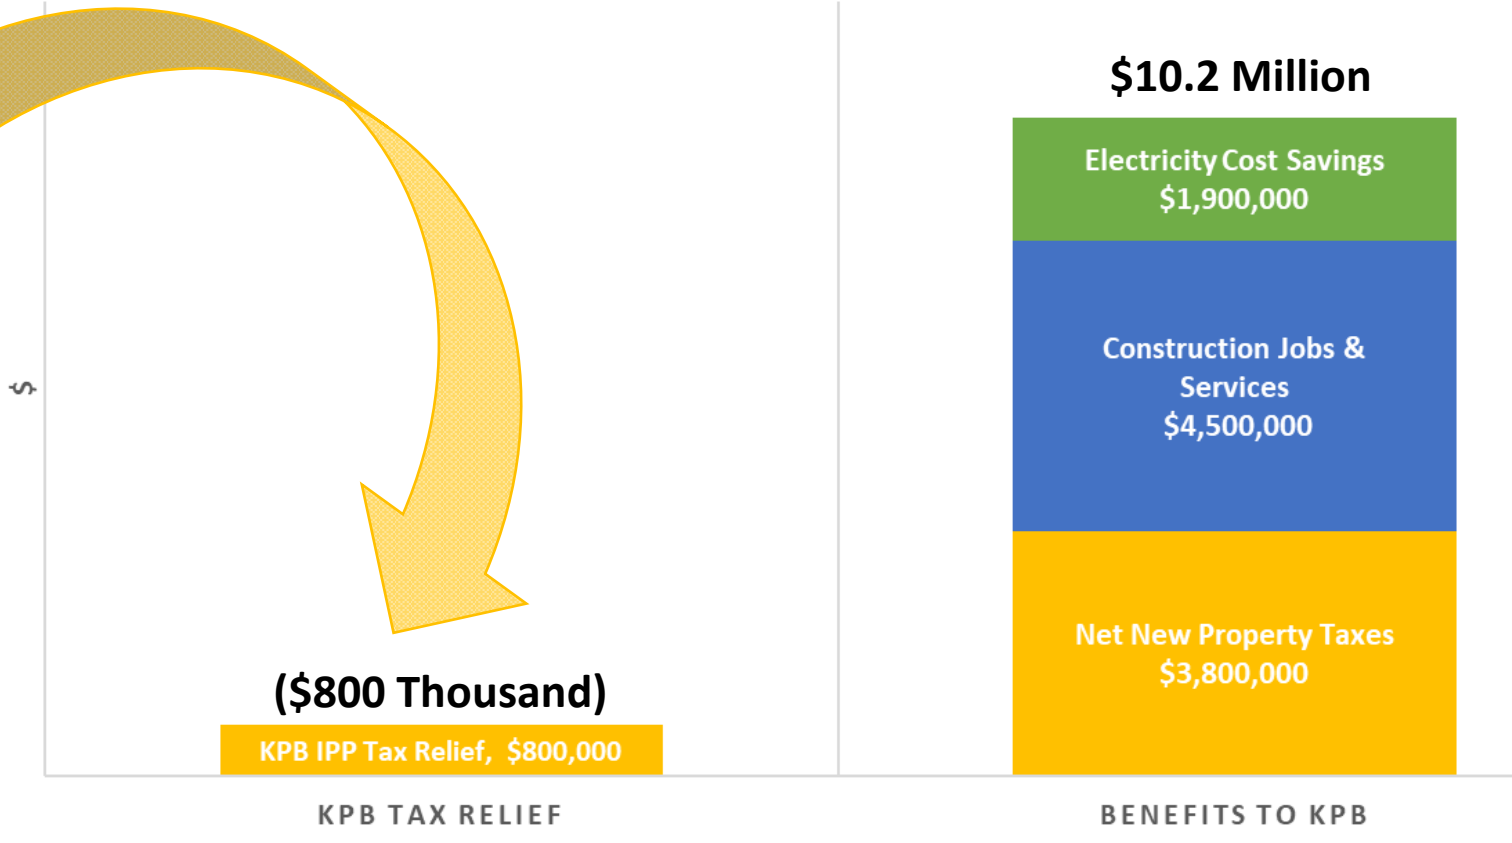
$10.2 Million

Electricity Cost Savings
$1,900,000

Construction Jobs & Services
$4,500,000

Net New Property Taxes
$3,800,000

$

($800 Thousand)

KPB IPP Tax Relief, $800,000

KPB TAX RELIEF

BENEFITS TO KPB